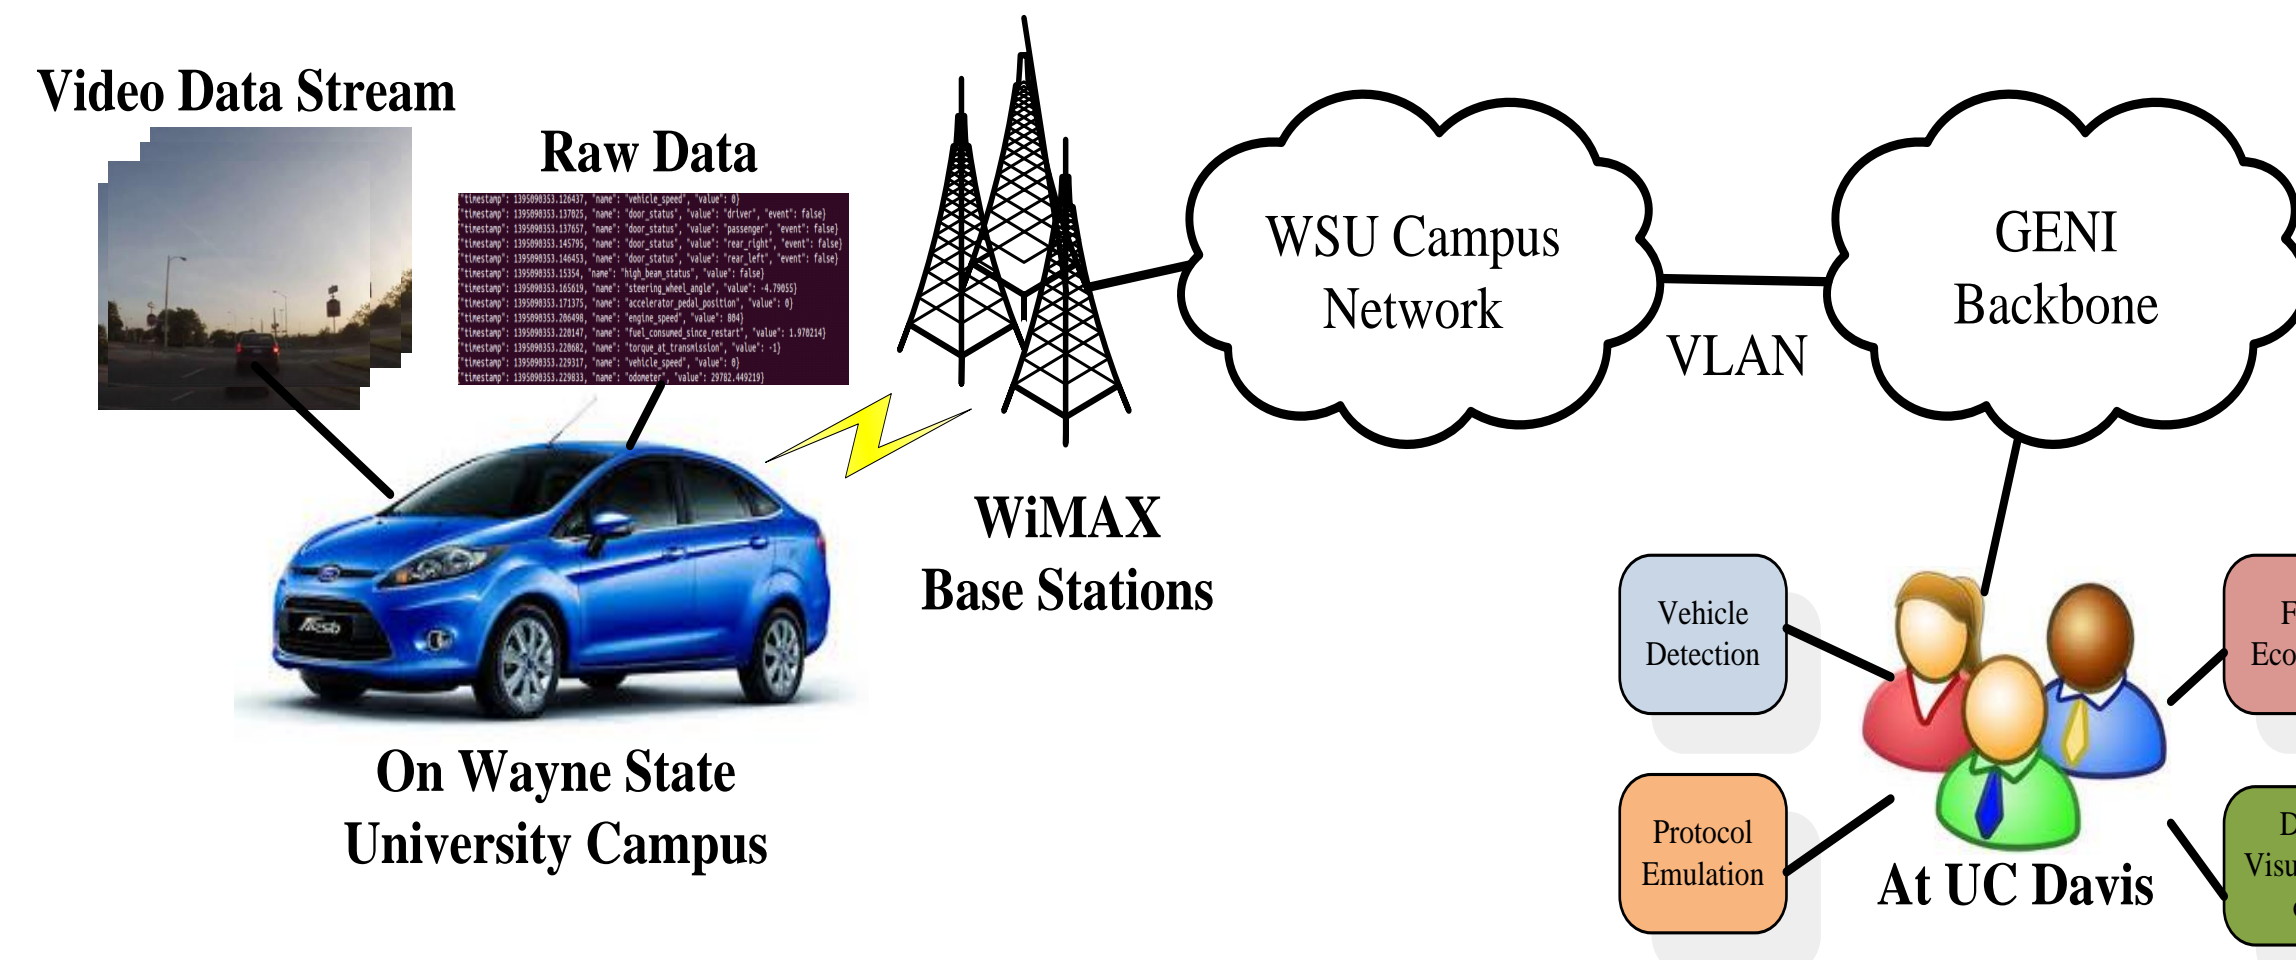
Video Data Stream

Raw Data

{"timestamp": 1395090353.126437, "name": "vehicle_speed", "value": 0}
{"timestamp": 1395090353.137025, "name": "door_status", "value": "driver", "event": false}
{"timestamp": 1395090353.137657, "name": "door_status", "value": "passenger", "event": false}
{"timestamp": 1395090353.145795, "name": "door_status", "value": "rear_right", "event": false}
{"timestamp": 1395090353.146453, "name": "door_status", "value": "rear_left", "event": false}
{"timestamp": 1395090353.15354, "name": "high_beam_status", "value": false}
{"timestamp": 1395090353.165619, "name": "steering_wheel_angle", "value": -4.79055}
{"timestamp": 1395090353.171375, "name": "accelerator_pedal_position", "value": 0}
{"timestamp": 1395090353.206498, "name": "engine_speed", "value": 884}
{"timestamp": 1395090353.220147, "name": "fuel_consumed_since_restart", "value": 1.970214}
{"timestamp": 1395090353.220682, "name": "torque_at_transmission", "value": -1}
{"timestamp": 1395090353.229317, "name": "vehicle_speed", "value": 0}
{"timestamp": 1395090353.229833, "name": "odometer", "value": 29782.449219}

WSU Campus Network

VLAN

GENI Backbone

WiMAX Base Stations

On Wayne State University Campus

Vehicle Detection

Protocol Emulation

At UC Davis

F Eco

D Visu